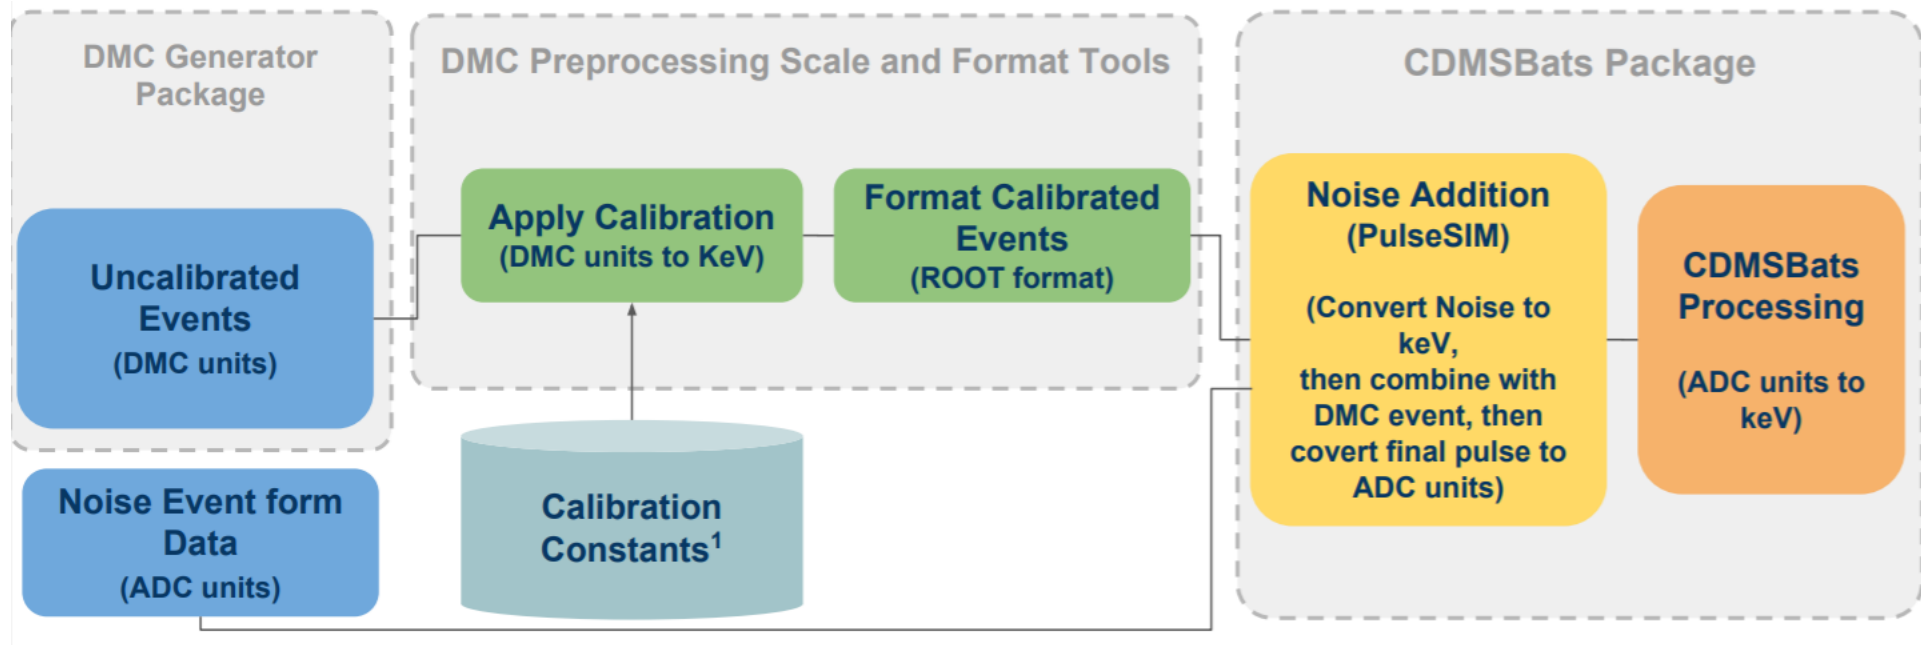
DMC Generator Package

Uncalibrated Events
(DMC units)

Noise Event form Data
(ADC units)

DMC Preprocessing Scale and Format Tools

Apply Calibration
(DMC units to KeV)

Format Calibrated Events
(ROOT format)

Calibration Constants$^1$

CDMSBats Package

Noise Addition
(PulseSIM)

(Convert Noise to keV,
then combine with DMC event, then covert final pulse to ADC units)

CDMSBats Processing

(ADC units to keV)